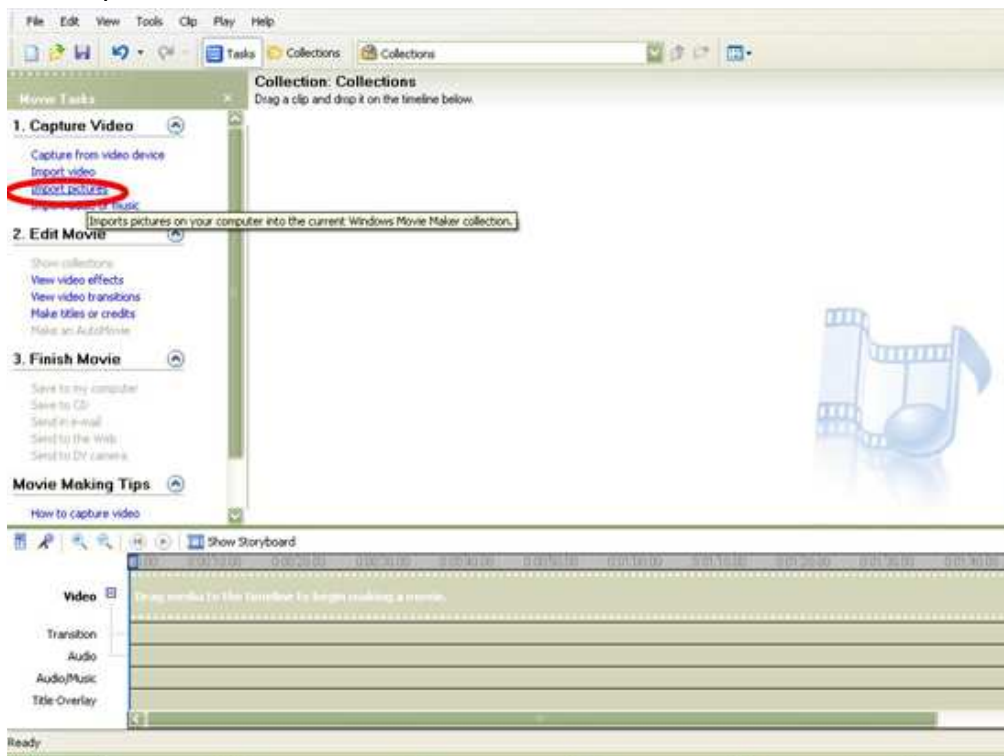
File Edit View Tools Clip Play Help

Tasks Collections Collections

Movie Tasks

Collection: Collections
Drag a clip and drop it on the timeline below.

1. Capture Video

Capture from video device
Import video
Import pictures
Import audio or music

Inports pictures on your computer into the current Windows Movie Maker collection.

2. Edit Movie

Show collections
View video effects
View video transitions
Make titles or credits
Make an AutoMovie

3. Finish Movie

Save to my computer
Save to CD
Send in e-mail
Send to the Web
Send to DV camera

Movie Making Tips

How to capture video

Show Storyboard

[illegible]

Video
Drag media to the timeline to begin making a movie.
Transition
Audio
Audio/Music
Title Overlay

Ready